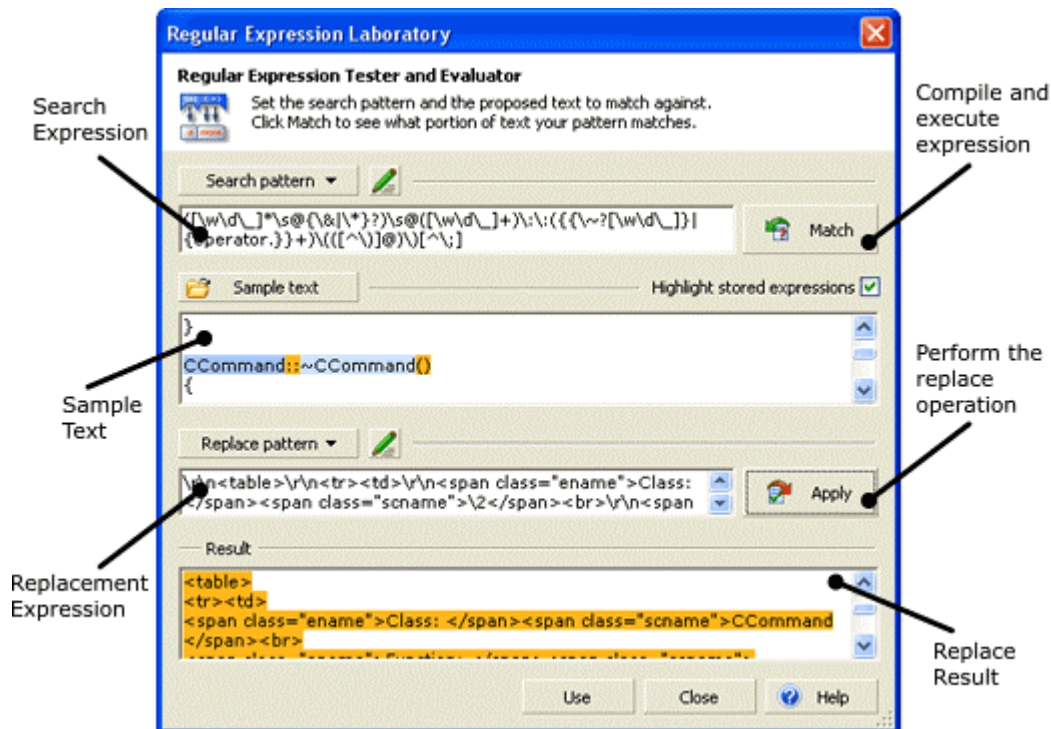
Regular Expression Laboratory

Regular Expression Tester and Evaluator

Set the search pattern and the proposed text to match against. Click Match to see what portion of text your pattern matches.

Search Expression

Compile and execute expression

Search pattern

{[\w\d\_]*\s@{\&|\*}?)\s@([\w\d\_]+)\:\:({{\~?[\w\d\_]}|{operator.}}+)\(([^\)]@)\)[^\;]

Match

Sample text

Highlight stored expressions

}

CCommand::~CCommand()
{

Sample Text

Perform the replace operation

Replace pattern

\r\n<table>\r\n<tr><td>\r\n<span class="ename">Class: </span><span class="scname">\2</span><br>\r\n<span

Apply

Result

<table>
<tr><td>
<span class="ename">Class: </span><span class="scname">CCommand
</span><br>
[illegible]

Replacement Expression

Replace Result

Use

Close

Help